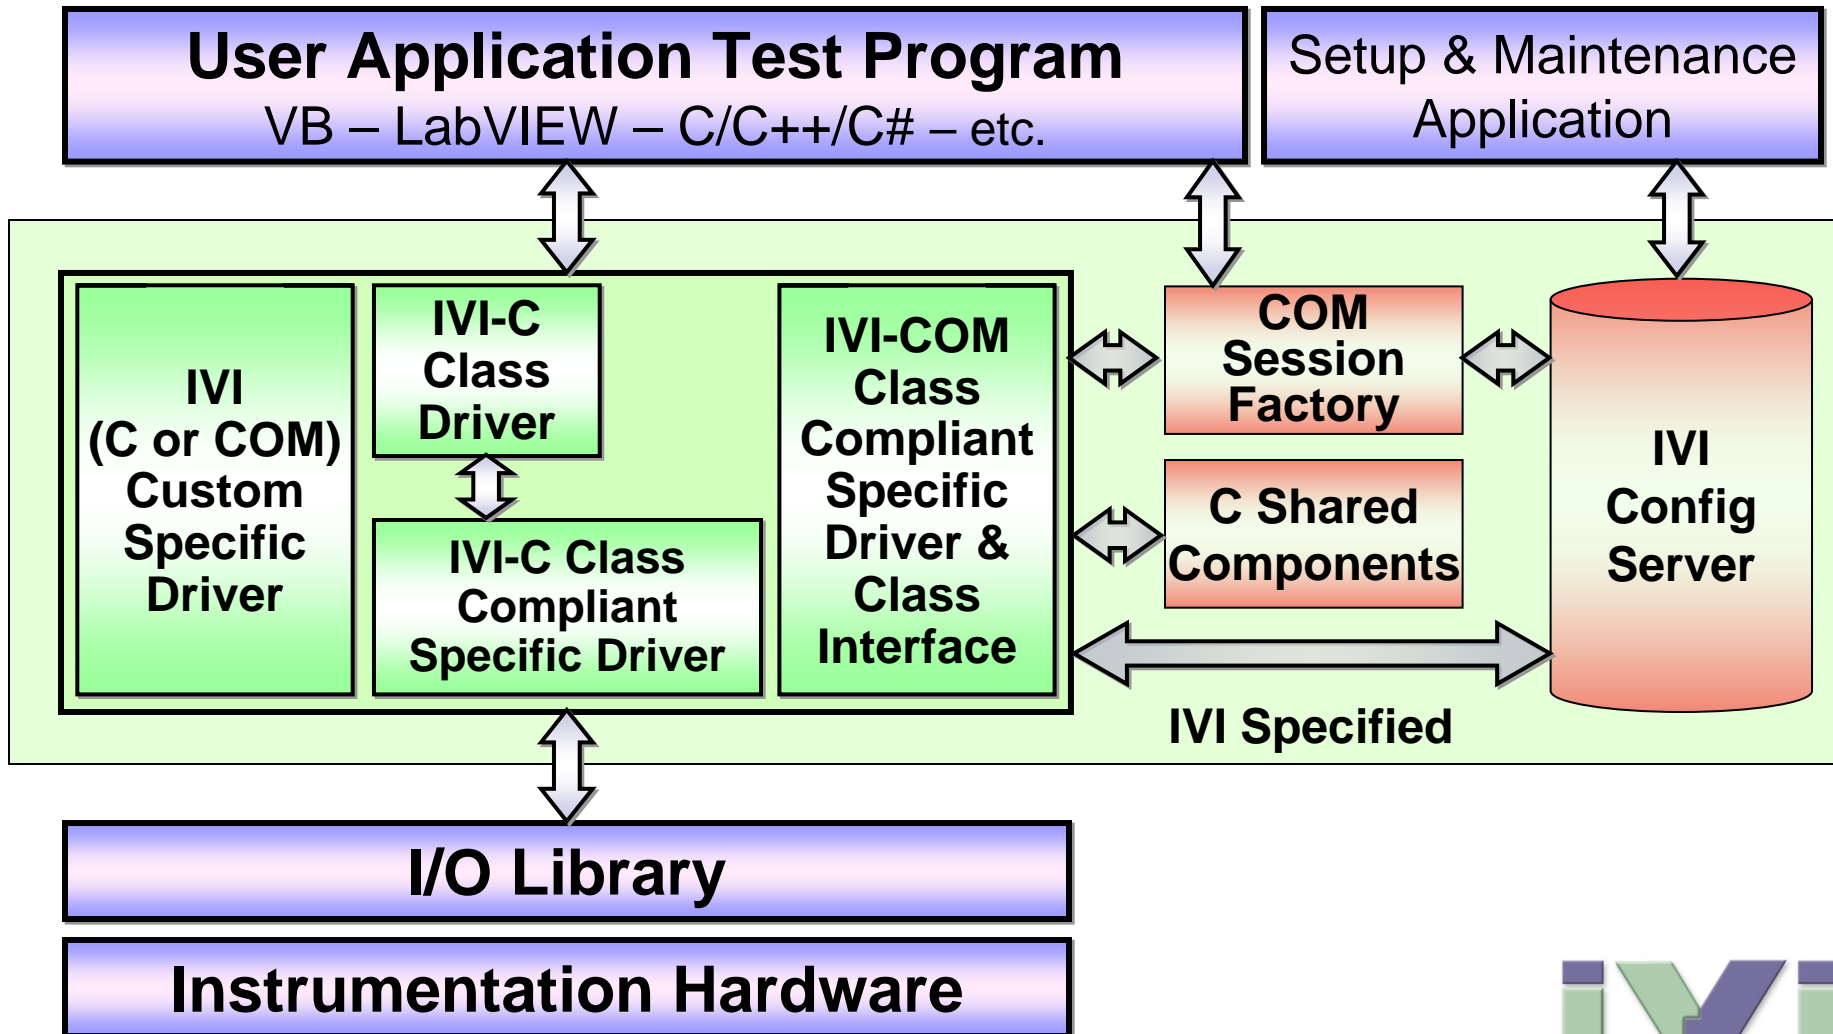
User Application Test Program
VB – LabVIEW – C/C++/C# – etc.

Setup & Maintenance Application

IVI (C or COM) Custom Specific Driver

IVI-C Class Driver

IVI-C Class Compliant Specific Driver

IVI-COM Class Compliant Specific Driver & Class Interface

COM Session Factory

C Shared Components

IVI Config Server

IVI Specified

I/O Library

Instrumentation Hardware